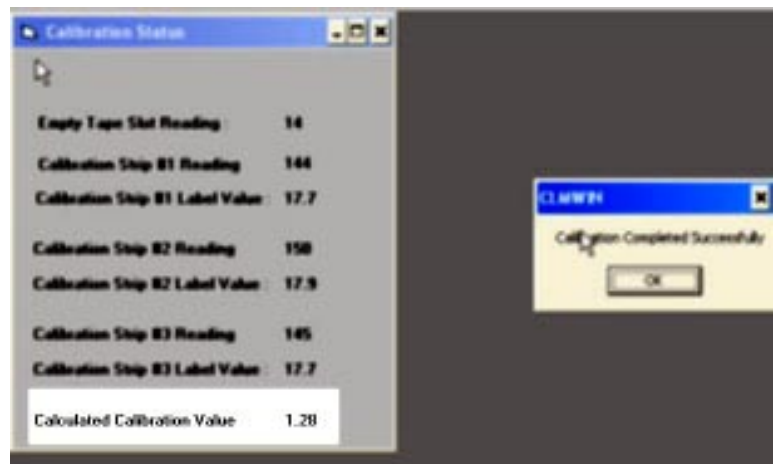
Calibration Status

Empty Tape Slot Reading 14

Calibration Strip #1 Reading 144

Calibration Strip #1 Label Value 17.7

Calibration Strip #2 Reading 150

Calibration Strip #2 Label Value 17.9

Calibration Strip #3 Reading 145

Calibration Strip #3 Label Value 17.7

Calculated Calibration Value 1.28

CLMWIN

Calibration Completed Successfully

OK